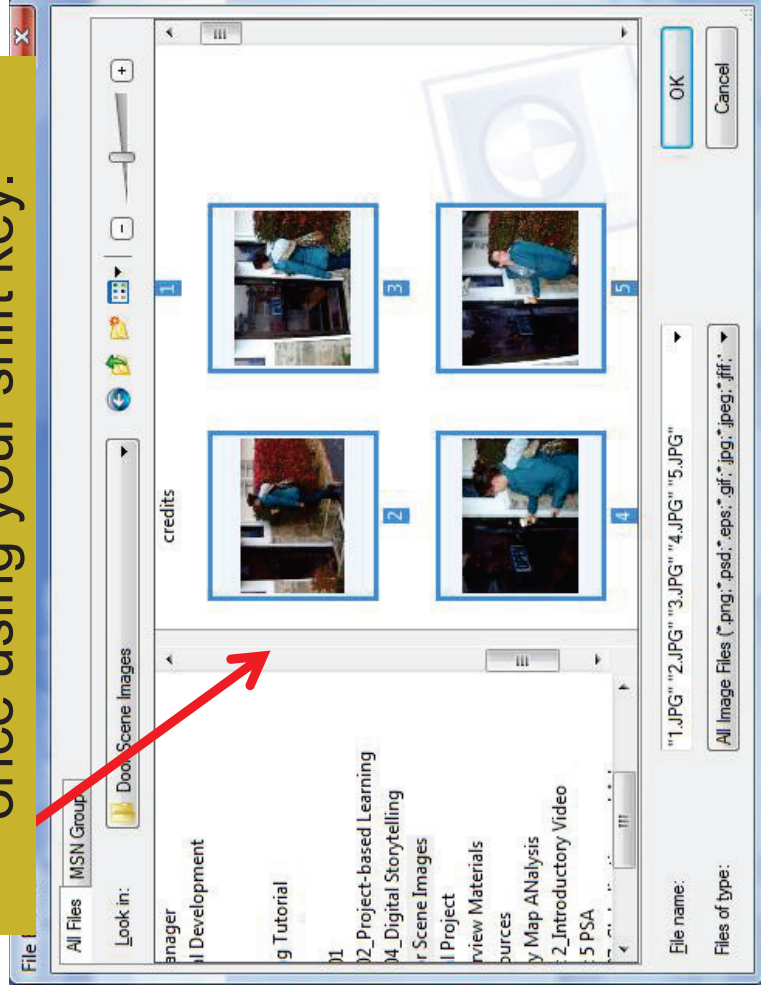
once using your shift key.

File

All Files MSN Group

Look in: Door Scene Images

anager
l Development
g Tutorial
01
02_Project-based Learning
04_Digital Storytelling
r Scene Images
l Project
view Materials
ources
y Map ANalysis
2_Introductory Video
5 PSA

credits

1 2 3 4 5

File name: "1.JPG" "2.JPG" "3.JPG" "4.JPG" "5.JPG"

Files of type: All Image Files (*.png;*.psd;*.eps;*.gif;*.jpg;*.jpeg;*.fif;*

OK

Cancel